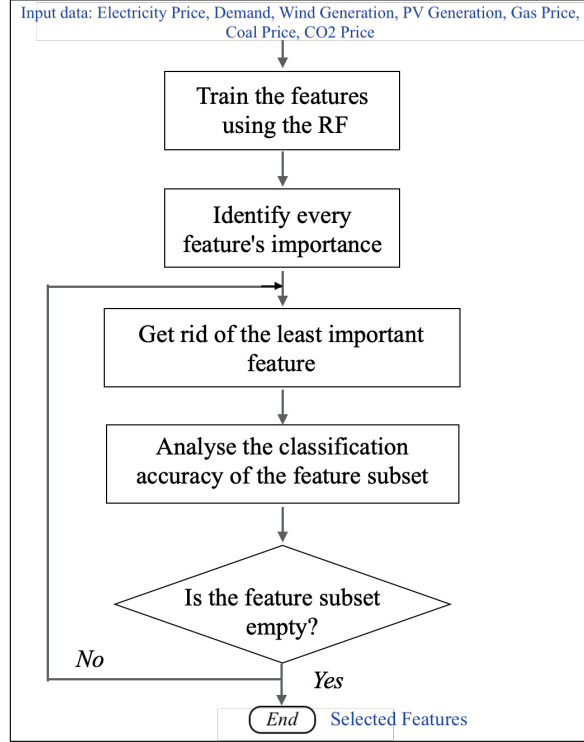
Input data: Electricity Price, Demand, Wind Generation, PV Generation, Gas Price, Coal Price, CO2 Price

Train the features using the RF

Identify every feature's importance

Get rid of the least important feature

Analyse the classification accuracy of the feature subset

Is the feature subset empty?

No

Yes

End

Selected Features